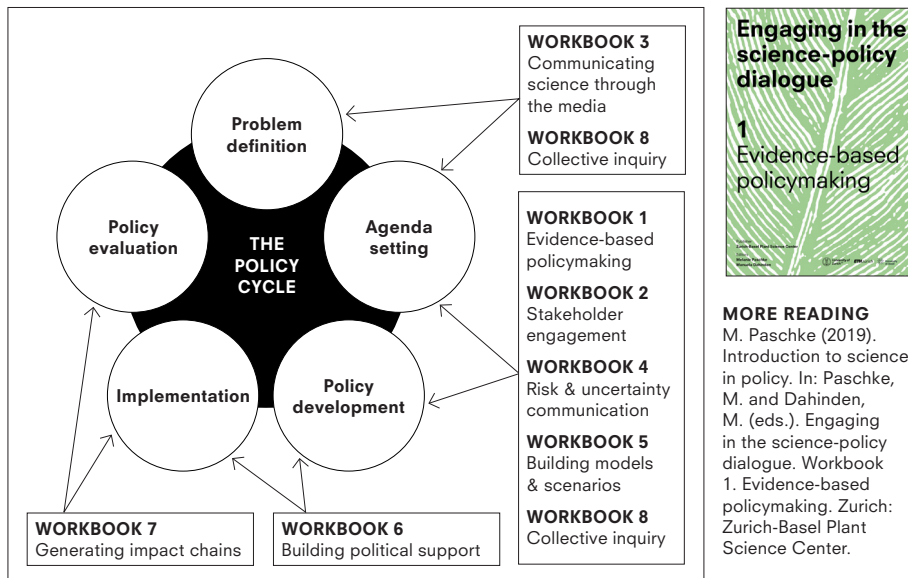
Problem definition

Agenda setting

Policy development

Implementation

Policy evaluation

THE POLICY CYCLE

WORKBOOK 3
Communicating science through the media

WORKBOOK 8
Collective inquiry

WORKBOOK 1
Evidence-based policymaking

WORKBOOK 2
Stakeholder engagement

WORKBOOK 4
Risk & uncertainty communication

WORKBOOK 5
Building models & scenarios

WORKBOOK 8
Collective inquiry

WORKBOOK 7
Generating impact chains

WORKBOOK 6
Building political support

Engaging in the science-policy dialogue

1
Evidence-based policymaking

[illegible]

MORE READING
M. Paschke (2019). Introduction to science in policy. In: Paschke, M. and Dahinden, M. (eds.). Engaging in the science-policy dialogue. Workbook 1. Evidence-based policymaking. Zurich: Zurich-Basel Plant Science Center.